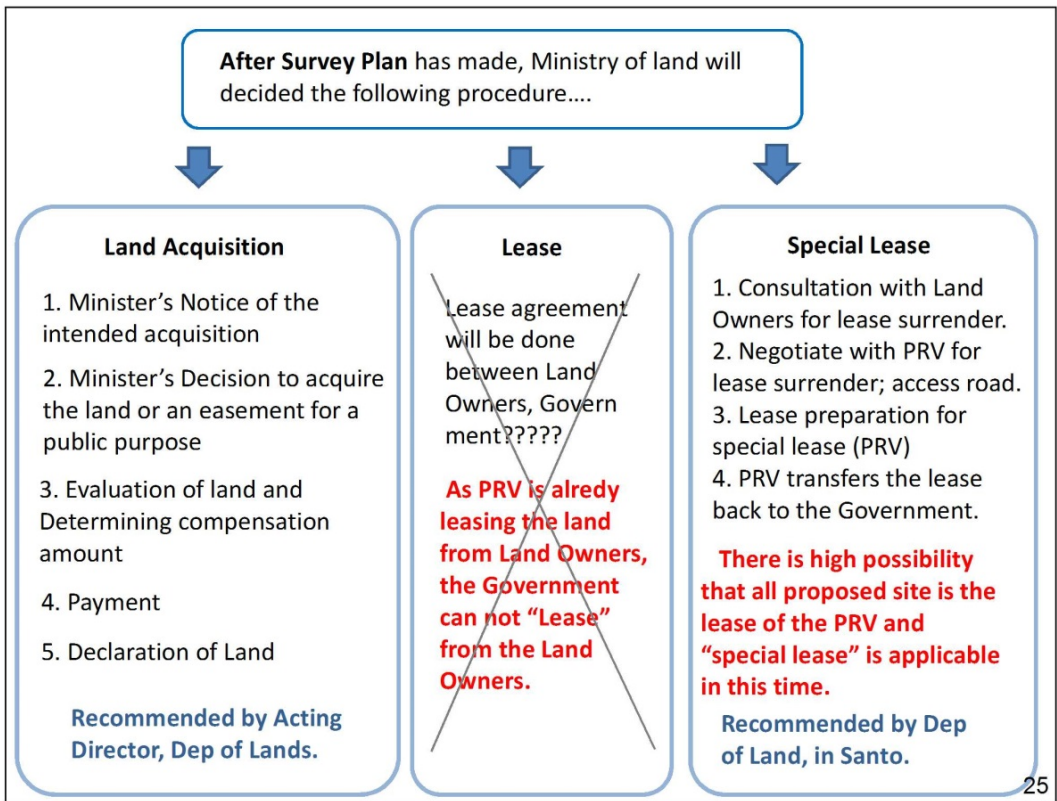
**After Survey Plan** has made, Ministry of land will decided the following procedure….

**Land Acquisition**

1. Minister's Notice of the intended acquisition

2. Minister's Decision to acquire the land or an easement for a public purpose

3. Evaluation of land and Determining compensation amount

4. Payment

5. Declaration of Land

**Recommended by Acting Director, Dep of Lands.**

**Lease**

Lease agreement will be done between Land Owners, Govern ment?????

**As PRV is alredy leasing the land from Land Owners, the Government can not "Lease" from the Land Owners.**

**Special Lease**

1. Consultation with Land Owners for lease surrender.
2. Negotiate with PRV for lease surrender; access road.
3. Lease preparation for special lease (PRV)
4. PRV transfers the lease back to the Government.

**There is high possibility that all proposed site is the lease of the PRV and "special lease" is applicable in this time.**

**Recommended by Dep of Land, in Santo.**

25